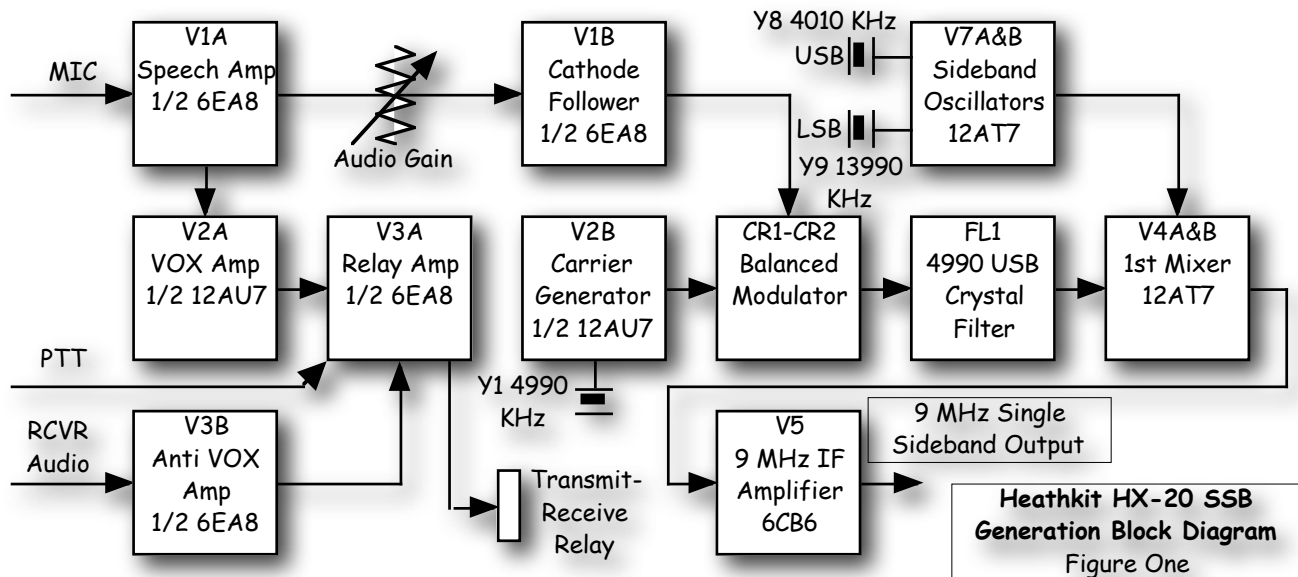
MIC

V1A
Speech Amp
1/2 6EA8

Audio Gain

V1B
Cathode
Follower
1/2 6EA8

Y8 4010 KHz
USB

LSB
Y9 13990
KHz

V7A&B
Sideband
Oscillators
12AT7

V2A
VOX Amp
1/2 12AU7

V3A
Relay Amp
1/2 6EA8

V2B
Carrier
Generator
1/2 12AU7

CR1-CR2
Balanced
Modulator

FL1
4990 USB
Crystal
Filter

V4A&B
1st Mixer
12AT7

PTT

Y1 4990
KHz

RCVR
Audio

V3B
Anti VOX
Amp
1/2 6EA8

Transmit-
Receive
Relay

V5
9 MHz IF
Amplifier
6CB6

9 MHz Single
Sideband Output

Heathkit HX-20 SSB
Generation Block Diagram
Figure One